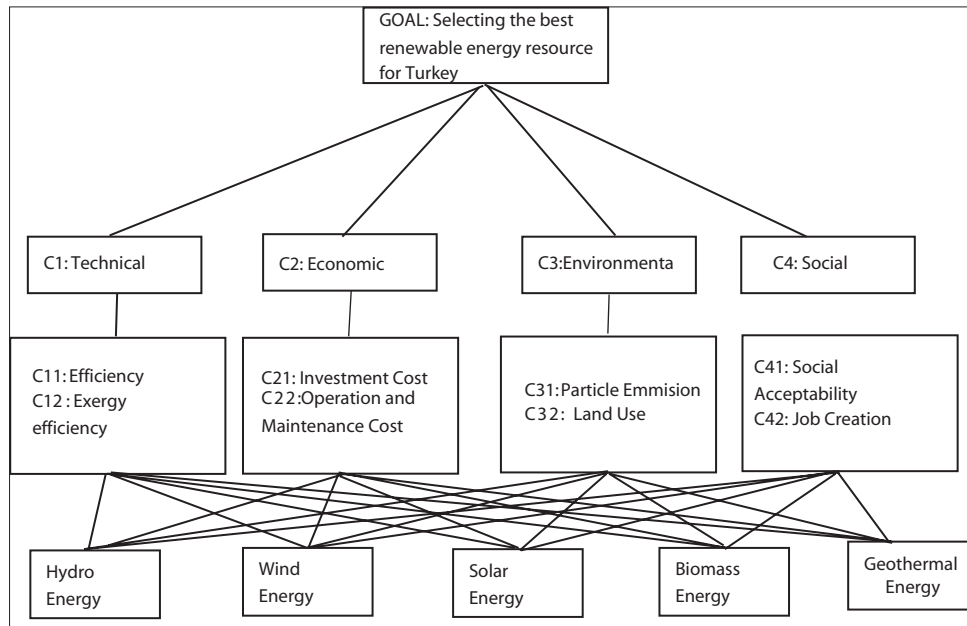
GOAL: Selecting the best renewable energy resource for Turkey

C1: Technical

C2: Economic

C3:Environmenta

C4: Social

C11: Efficiency
C12 : Exergy efficiency

C21: Investment Cost
C22:Operation and Maintenance Cost

C31:Particle Emmision
C32: Land Use

C41: Social Acceptability
C42: Job Creation

Hydro Energy

Wind Energy

Solar Energy

Biomass Energy

Geothermal Energy